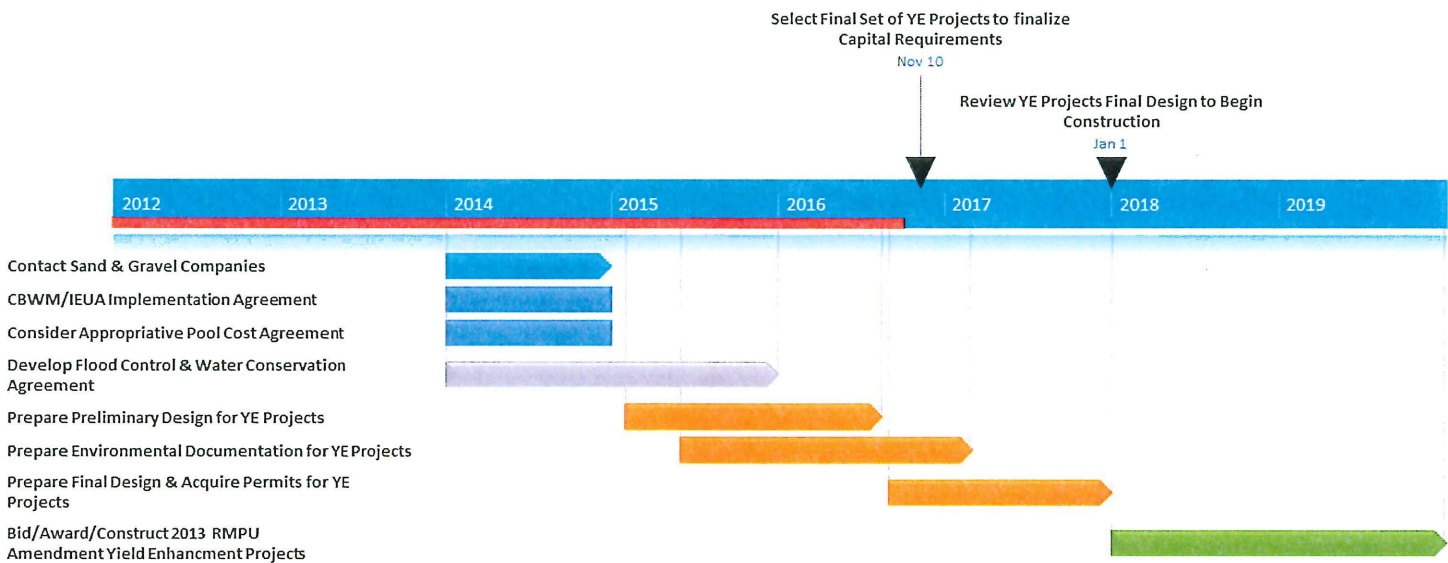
Select Final Set of YE Projects to finalize Capital Requirements

Nov 10

Review YE Projects Final Design to Begin Construction

Jan 1

2012 2013 2014 2015 2016 2017 2018 2019

Contact Sand & Gravel Companies

CBWM/IEUA Implementation Agreement

Consider Appropriative Pool Cost Agreement

Develop Flood Control & Water Conservation Agreement

Prepare Preliminary Design for YE Projects

Prepare Environmental Documentation for YE Projects

Prepare Final Design & Acquire Permits for YE Projects

Bid/Award/Construct 2013 RMPU Amendment Yield Enhancment Projects